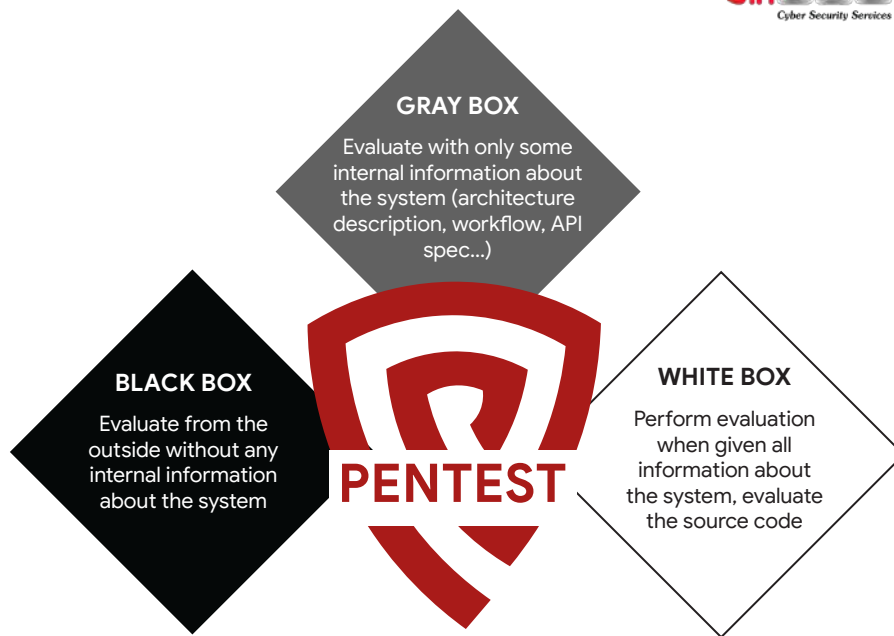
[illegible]
Cyber Security Services

GRAY BOX

Evaluate with only some internal information about the system (architecture description, workflow, API spec...)

BLACK BOX

Evaluate from the outside without any internal information about the system

PENTEST

WHITE BOX

Perform evaluation when given all information about the system, evaluate the source code